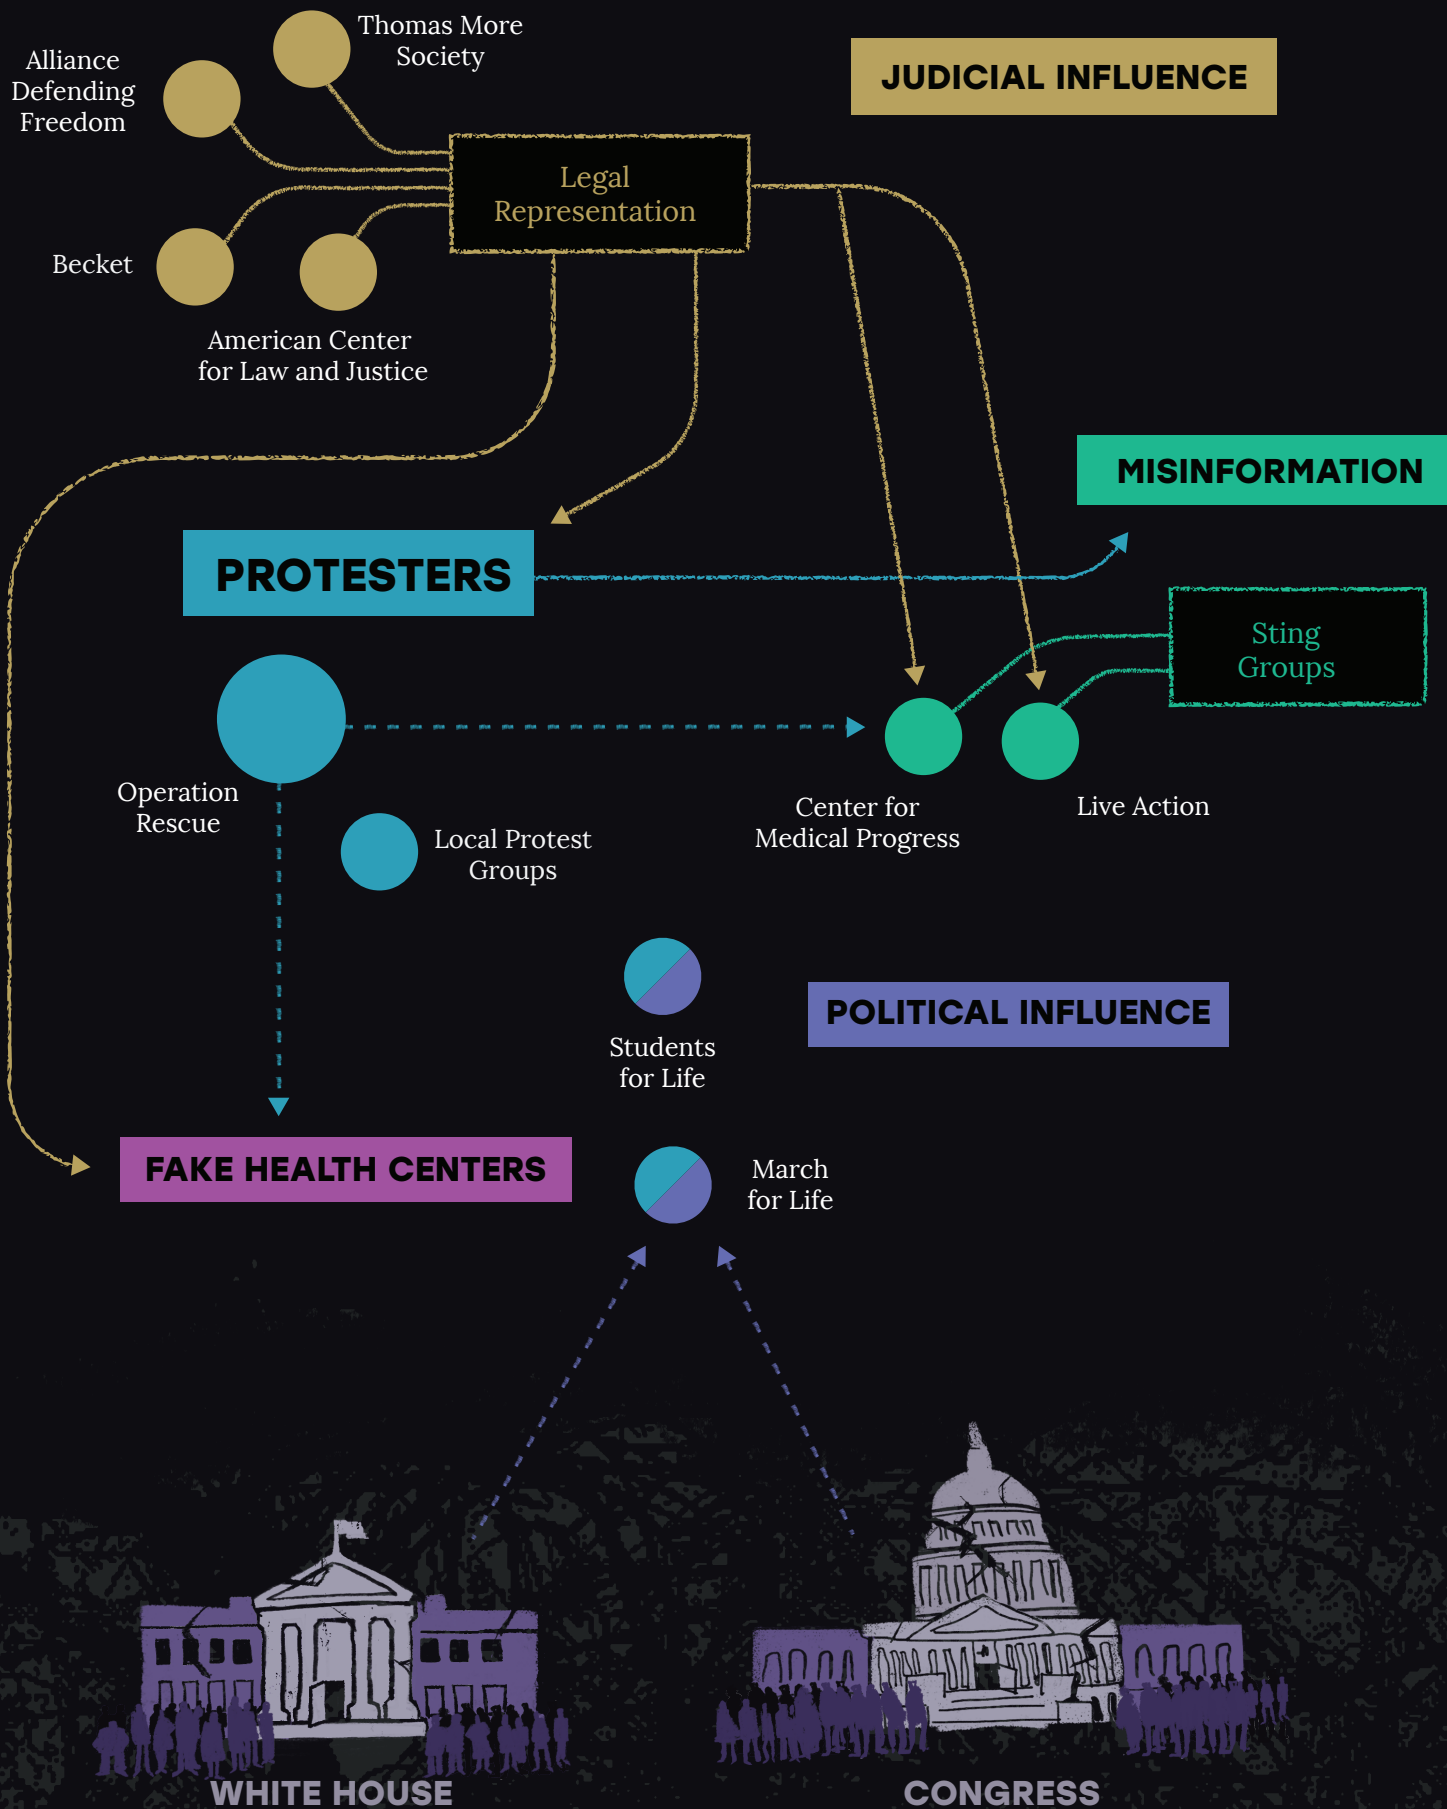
Thomas More Society

Alliance Defending Freedom

JUDICIAL INFLUENCE

Legal Representation

Becket

American Center for Law and Justice

MISINFORMATION

PROTESTERS

Sting Groups

Operation Rescue

Local Protest Groups

Center for Medical Progress

Live Action

Students for Life

POLITICAL INFLUENCE

FAKE HEALTH CENTERS

March for Life

WHITE HOUSE

CONGRESS